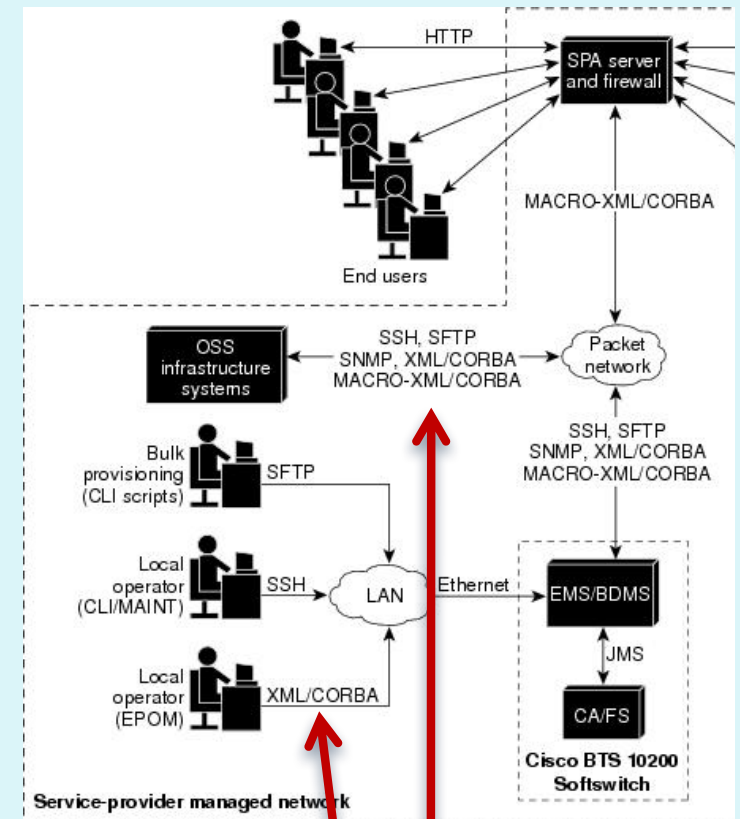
HTTP

SPA server and firewall

MACRO-XML/CORBA

End users

OSS infrastructure systems

SSH, SFTP SNMP, XML/CORBA MACRO-XML/CORBA

Packet network

SSH, SFTP SNMP, XML/CORBA MACRO-XML/CORBA

Bulk provisioning (CLI scripts)

SFTP

Local operator (CLI/MAINT)

SSH

LAN

Ethernet

EMS/BDMS

JMS

Local operator (EPOM)

XML/CORBA

CA/FS

Cisco BTS 10200 Softswitch

Service-provider managed network